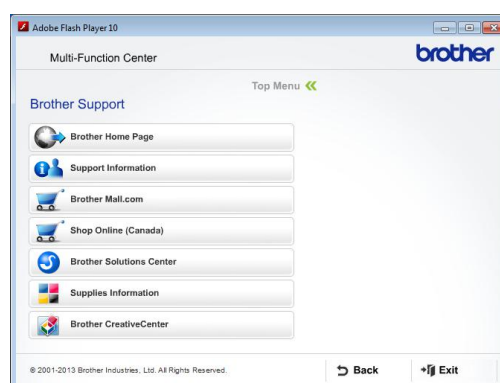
Adobe Flash Player 10

Multi-Function Center

brother

Top Menu

Brother Support

Brother Home Page

Support Information

Brother Mall.com

Shop Online (Canada)

Brother Solutions Center

Supplies Information

Brother CreativeCenter

© 2001-2013 Brother Industries, Ltd. All Rights Reserved.

Back

Exit